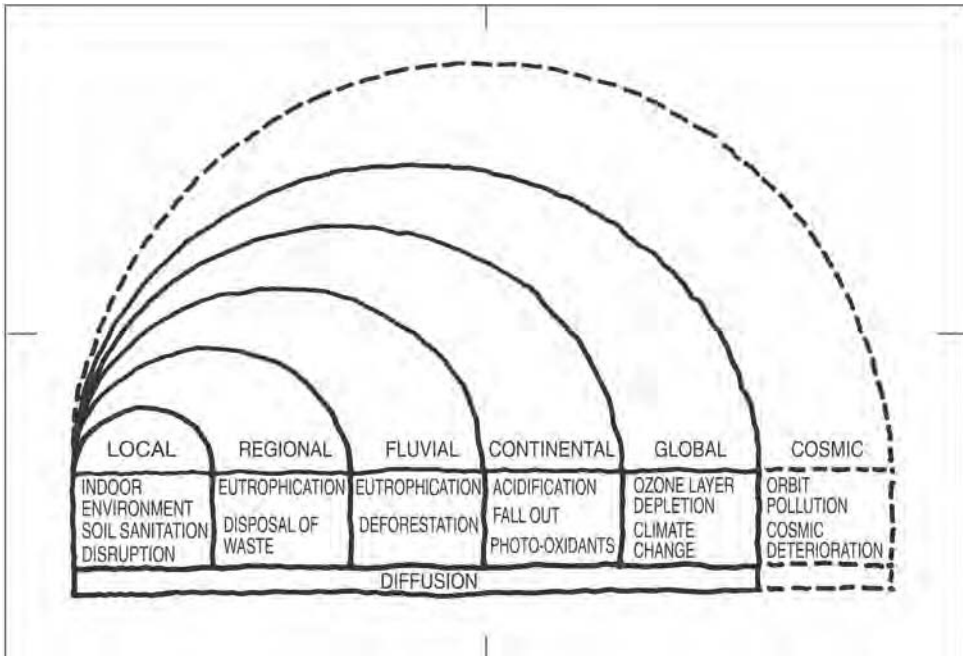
| LOCAL | REGIONAL | FLUVIAL | CONTINENTAL | GLOBAL | COSMIC |
|---|---|---|---|---|---|
| INDOOR ENVIRONMENT SOIL SANITATION DISRUPTION | EUTROPHICATION DISPOSAL OF WASTE | EUTROPHICATION DEFORESTATION | ACIDIFICATION FALL OUT PHOTO-OXIDANTS | OZONE LAYER DEPLETION CLIMATE CHANGE | ORBIT POLLUTION COSMIC DETERIORATION |

DIFFUSION